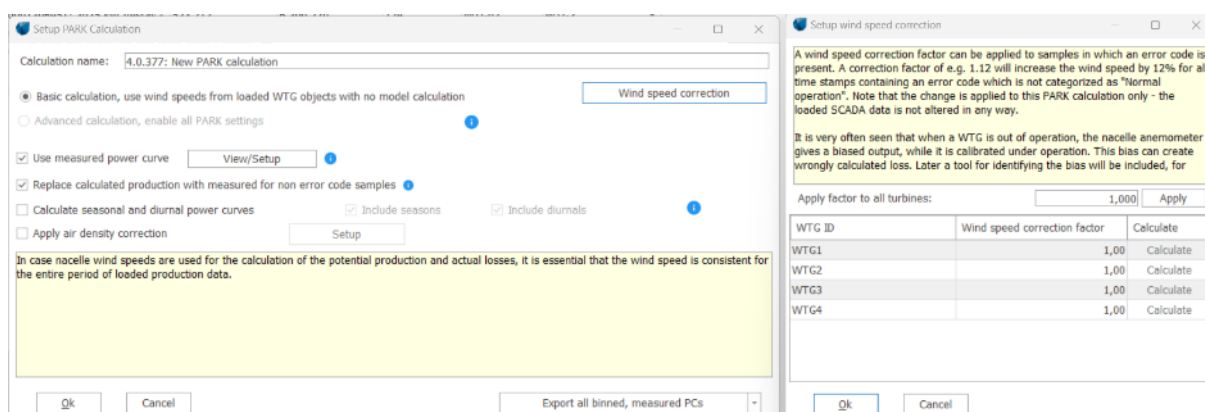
Setup PARK Calculation

Calculation name: 4.0.377: New PARK calculation

Basic calculation, use wind speeds from loaded WTG objects with no model calculation

Wind speed correction

Advanced calculation, enable all PARK settings

Use measured power curve View/Setup

Replace calculated production with measured for non error code samples

Calculate seasonal and diurnal power curves Include seasons Include diurnals

Apply air density correction Setup

In case nacelle wind speeds are used for the calculation of the potential production and actual losses, it is essential that the wind speed is consistent for the entire period of loaded production data.

Ok Cancel Export all binned, measured PCs

Setup wind speed correction

A wind speed correction factor can be applied to samples in which an error code is present. A correction factor of e.g. 1.12 will increase the wind speed by 12% for al time stamps containing an error code which is not categorized as "Normal operation". Note that the change is applied to this PARK calculation only - the loaded SCADA data is not altered in any way.

It is very often seen that when a WTG is out of operation, the nacelle anemometer gives a biased output, while it is calibrated under operation. This bias can create wrongly calculated loss. Later a tool for identifying the bias will be included, for

Apply factor to all turbines: 1,000 Apply

| WTG ID | Wind speed correction factor | Calculate |
|---|---|---|
| WTG1 | 1,00 | Calculate |
| WTG2 | 1,00 | Calculate |
| WTG3 | 1,00 | Calculate |
| WTG4 | 1,00 | Calculate |

Ok Cancel